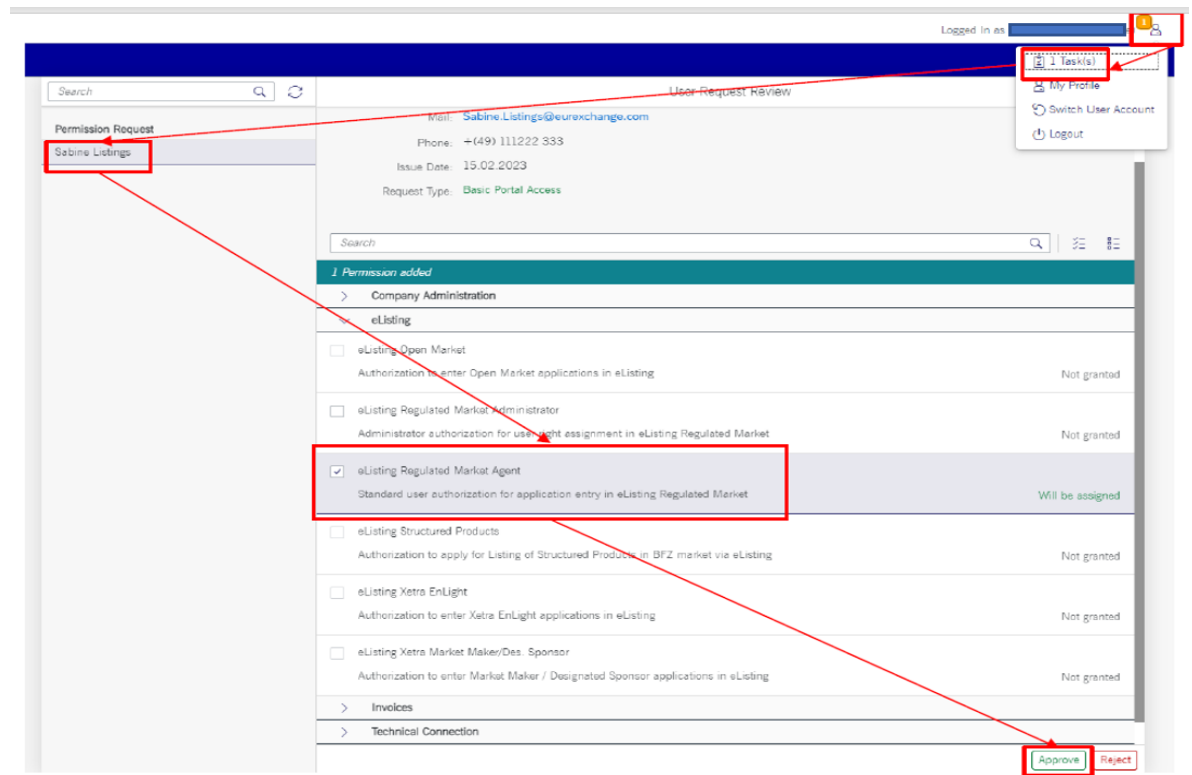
Logged in as

1

1 Task(s)

My Profile

Switch User Account

Logout

Search

Permission Request

Sabine Listings

User Request Review

Mail: Sabine.Listings@eurexchange.com

Phone: +(49) 111222 333

Issue Date: 15.02.2023

Request Type: Basic Portal Access

Search

1 Permission added

Company Administration

eListing

eListing Open Market
Authorization to enter Open Market applications in eListing
Not granted

eListing Regulated Market Administrator
Administrator authorization for user right assignment in eListing Regulated Market
Not granted

eListing Regulated Market Agent
Standard user authorization for application entry in eListing Regulated Market
Will be assigned

eListing Structured Products
Authorization to apply for Listing of Structured Products in BFZ market via eListing
Not granted

eListing Xetra EnLight
Authorization to enter Xetra EnLight applications in eListing
Not granted

eListing Xetra Market Maker/Des. Sponsor
Authorization to enter Market Maker / Designated Sponsor applications in eListing
Not granted

Invoices

Technical Connection

Approve

Reject